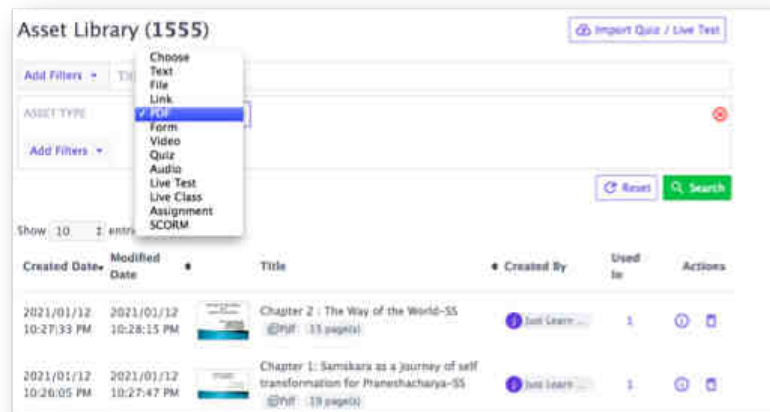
Asset Library (1555)

Import Quiz / Live Test

Add Filters ▾ Ti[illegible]

Choose
Text
File
Link
✓ PDF
Form
Video
Quiz
Audio
Live Test
Live Class
Assignment
SCORM

ASSET TYPE

Add Filters ▾

Reset Search

Show 10 entri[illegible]

| Created Date | Modified Date | | Title | Created By | Used In | Actions |
|---|---|---|---|---|---|---|
| 2021/01/12 10:27:33 PM | 2021/01/12 10:28:15 PM | | Chapter 2 : The Way of the World-SS PDF 15 page(s) | Just Learn ... | 1 | |
| 2021/01/12 10:26:05 PM | 2021/01/12 10:27:47 PM | | Chapter 1: Samskara as a journey of self transformation for Praneshacharya-SS PDF 19 page(s) | Just Learn ... | 1 | |